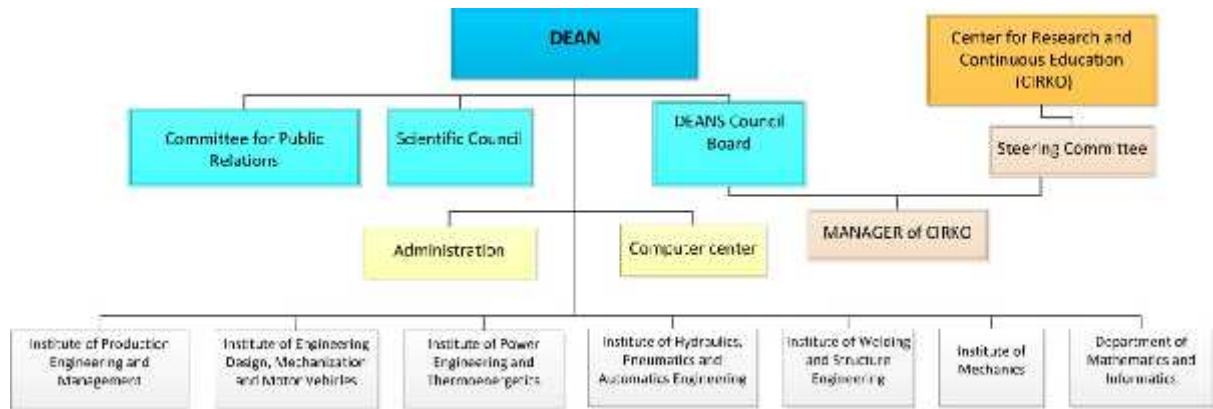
DEAN

Center for Research and Continuous Education (CIRKO)

Committee for Public Relations

Scientific Council

DEANS Council Board

Steering Committee

Administration

Computer center

MANAGER of CIRKO

Institute of Production Engineering and Management

Institute of Engineering Design, Mechanization and Motor Vehicles

Institute of Power Engineering and Thermoenergetics

Institute of Hydraulics, Pneumatics and Automatics Engineering

Institute of Welding and Structure Engineering

Institute of Mechanics

Department of Mathematics and Informatics